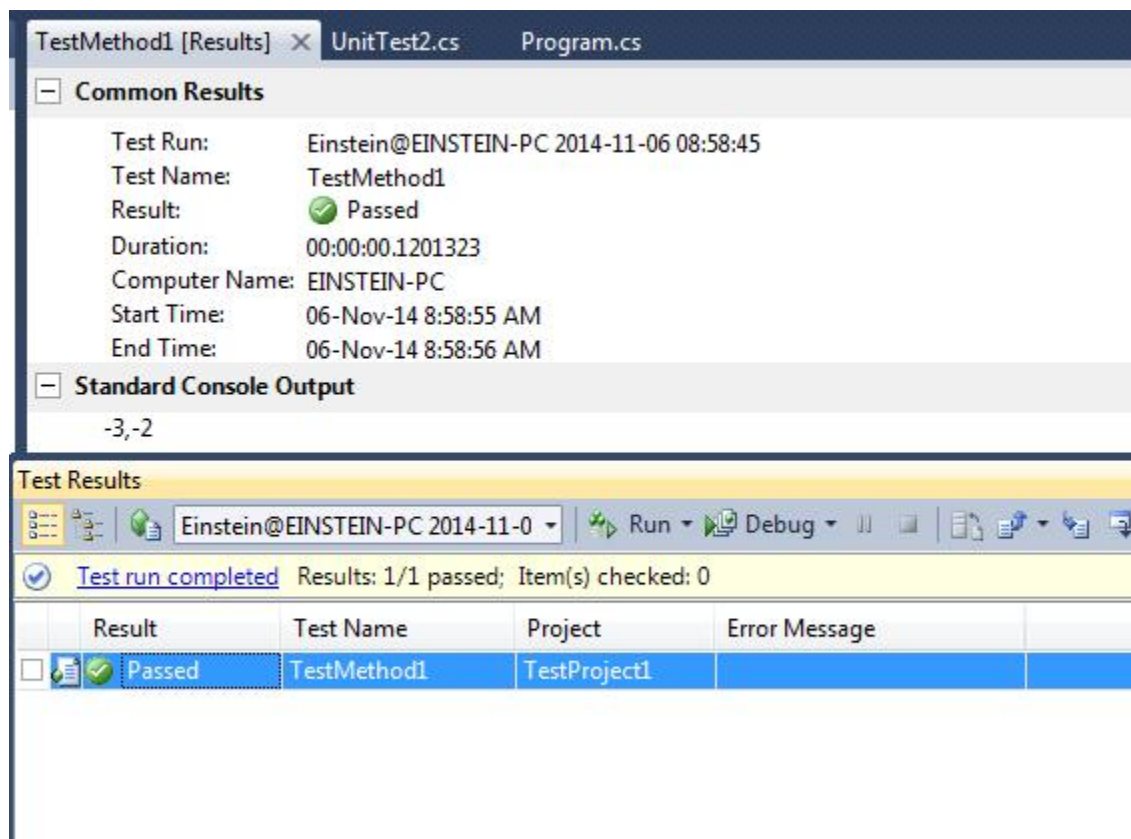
TestMethod1 [Results] × UnitTest2.cs Program.cs

Common Results

Test Run: Einstein@EINSTEIN-PC 2014-11-06 08:58:45
Test Name: TestMethod1
Result: Passed
Duration: 00:00:00.1201323
Computer Name: EINSTEIN-PC
Start Time: 06-Nov-14 8:58:55 AM
End Time: 06-Nov-14 8:58:56 AM

Standard Console Output

-3,-2

Test Results

Einstein@EINSTEIN-PC 2014-11-0 Run Debug

Test run completed Results: 1/1 passed; Item(s) checked: 0

| Result | Test Name | Project | Error Message |
|---|---|---|---|
| Passed | TestMethod1 | TestProject1 | |